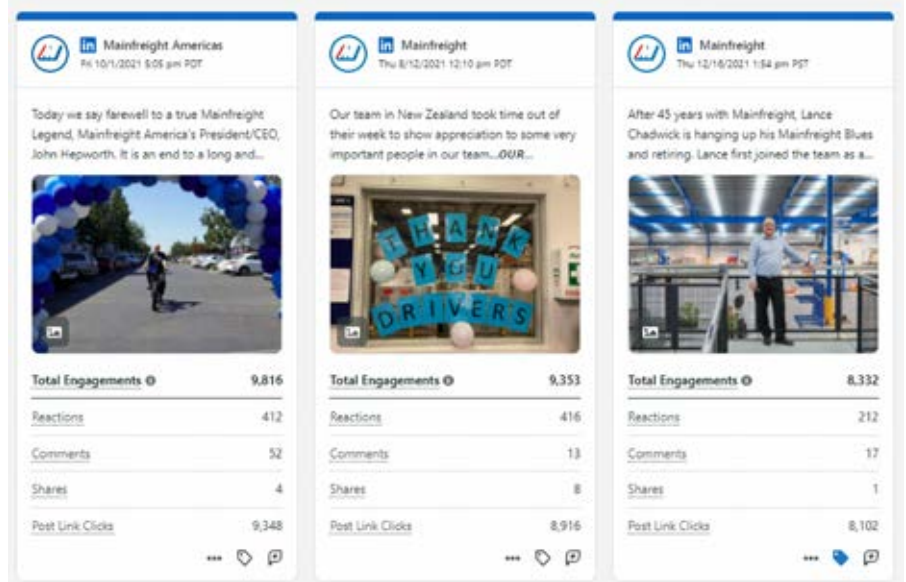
Mainfreight Americas
Fri 10/1/2021 5:05 pm PDT

Today we say farewell to a true Mainfreight Legend, Mainfreight America's President/CEO, John Hepworth. It is an end to a long and...

Total Engagements 9,816
Reactions 412
Comments 52
Shares 4
Post Link Clicks 9,348

Mainfreight
Thu 8/12/2021 12:10 pm PDT

Our team in New Zealand took time out of their week to show appreciation to some very important people in our team...OUR...

THANK YOU DRIVERS

Total Engagements 9,353
Reactions 416
Comments 13
Shares 8
Post Link Clicks 8,916

Mainfreight
Thu 12/16/2021 1:54 pm PST

After 45 years with Mainfreight, Lance Chadwick is hanging up his Mainfreight Blues and retiring. Lance first joined the team as a...

Total Engagements 8,332
Reactions 212
Comments 17
Shares 1
Post Link Clicks 8,102